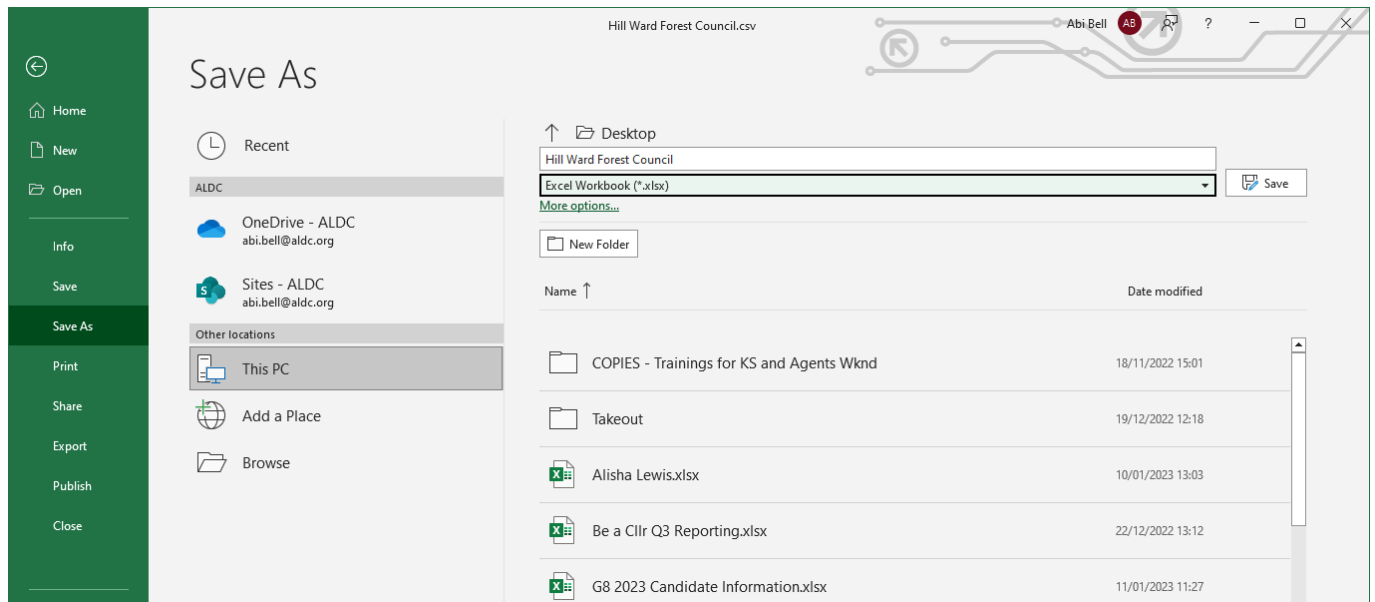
Hill Ward Forest Council.csv

Abi Bell AB ? 

Home
New
Open
Info
Save
Save As
Print
Share
Export
Publish
Close

Save As

Recent

ALDC

OneDrive - ALDC
abi.bell@aldc.org

Sites - ALDC
abi.bell@aldc.org

Other locations

This PC

Add a Place

Browse

Desktop

Hill Ward Forest Council

Excel Workbook (*.xlsx)

Save

More options...

New Folder

| Name | Date modified |
|---|---|
| COPIES - Trainings for KS and Agents Wknd | 18/11/2022 15:01 |
| Takeout | 19/12/2022 12:18 |
| Alisha Lewis.xlsx | 10/01/2023 13:03 |
| Be a Cllr Q3 Reporting.xlsx | 22/12/2022 13:12 |
| G8 2023 Candidate Information.xlsx | 11/01/2023 11:27 |